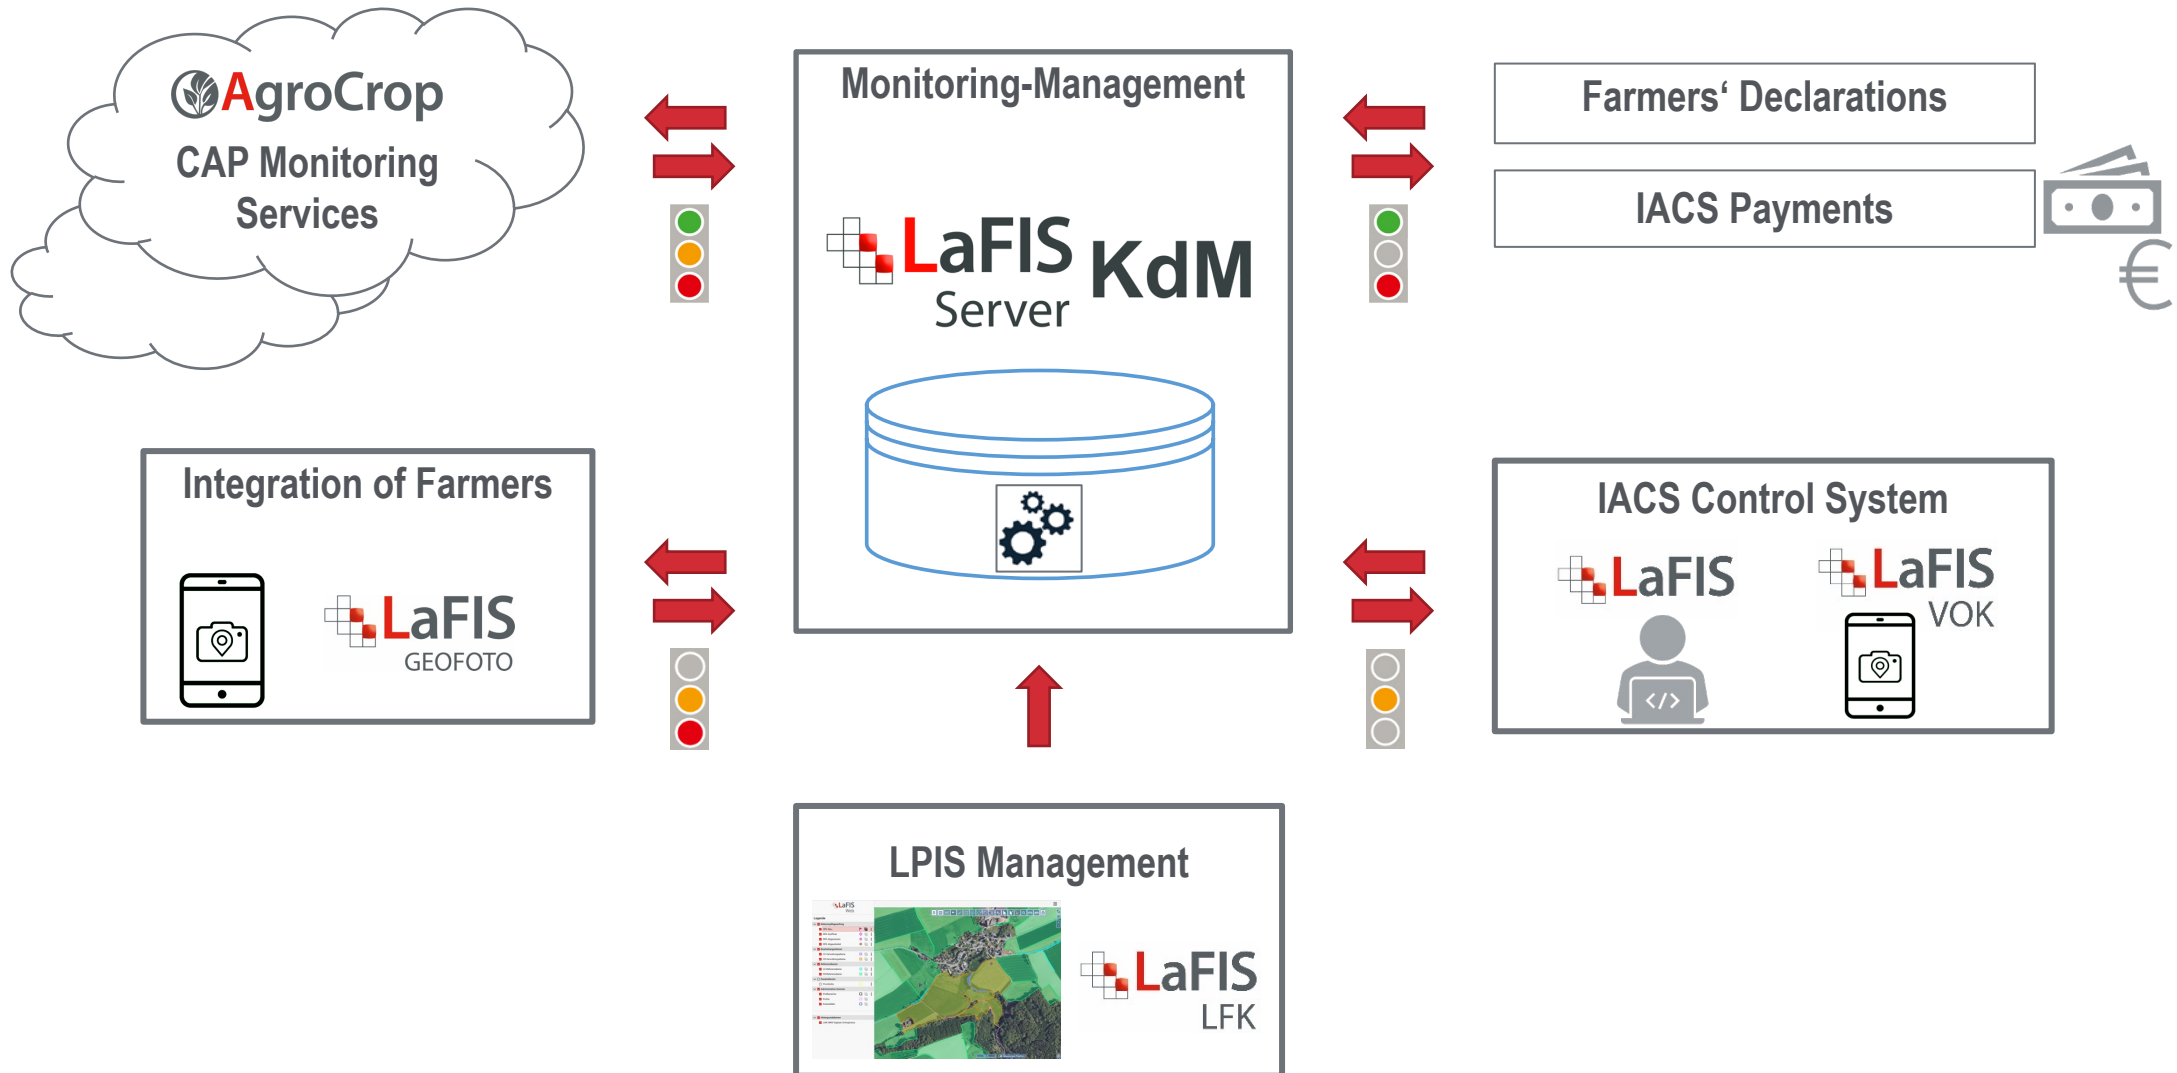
AgroCrop
CAP Monitoring Services

Monitoring-Management

LaFIS Server KdM

Farmers‘ Declarations

IACS Payments

€

Integration of Farmers

LaFIS GEOFOTO

IACS Control System

LaFIS

LaFIS VOK

</>

LPIS Management

LaFIS LFK